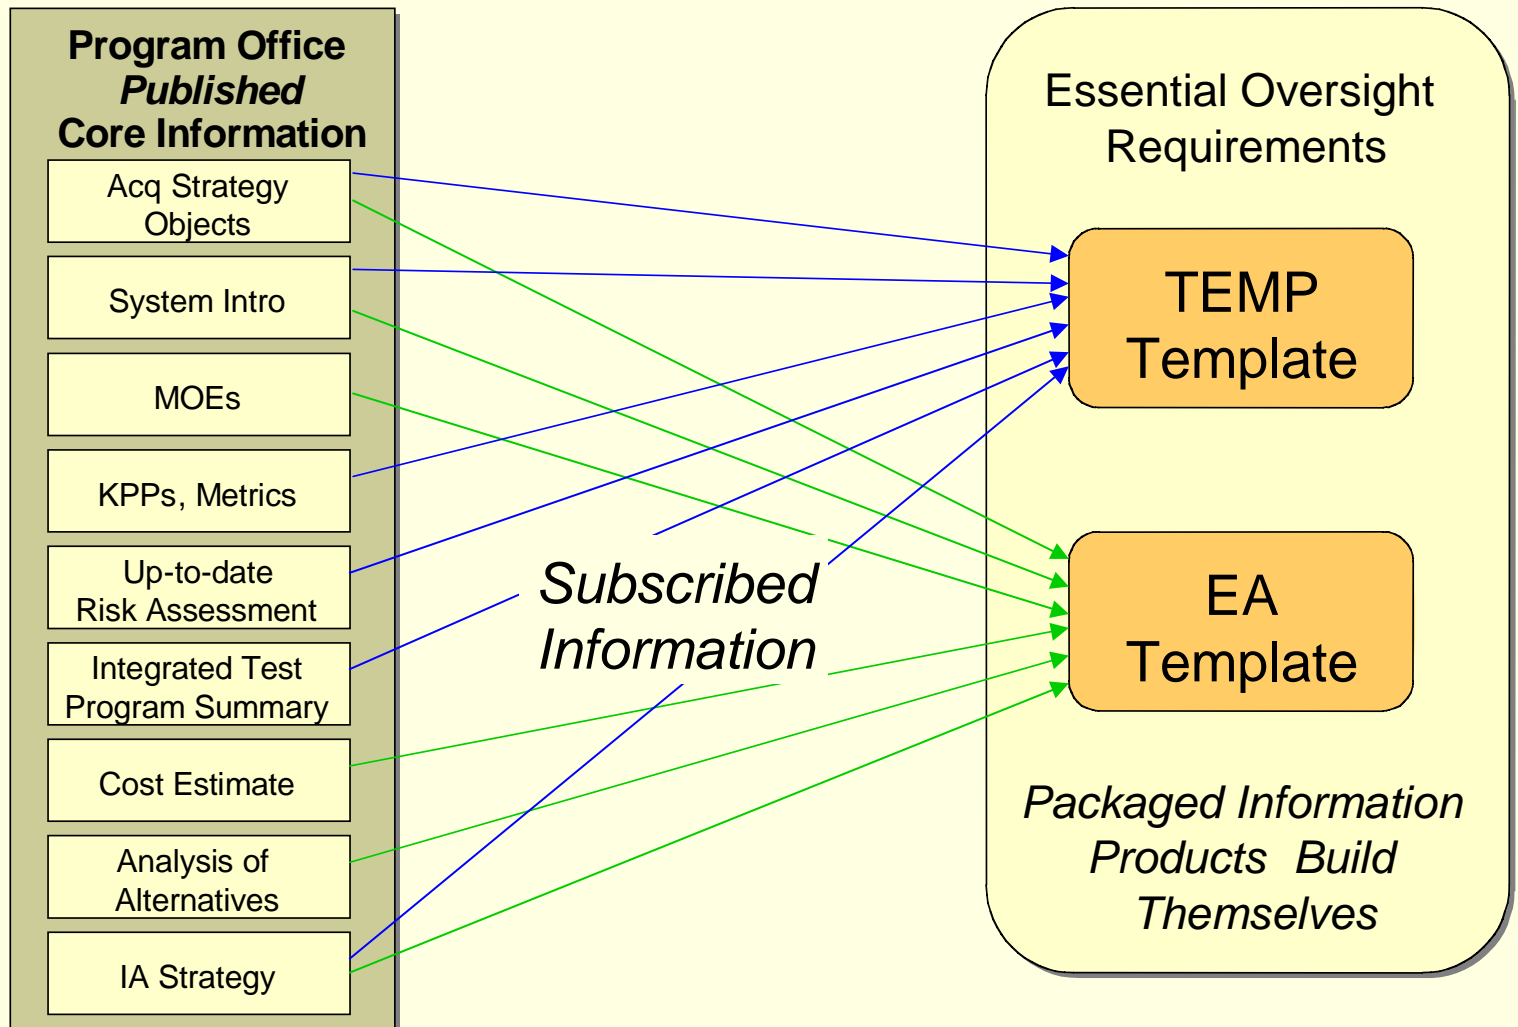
Program Office
Published
Core Information

Acq Strategy Objects

System Intro

MOEs

KPPs, Metrics

Up-to-date Risk Assessment

Integrated Test Program Summary

Cost Estimate

Analysis of Alternatives

IA Strategy

Subscribed Information

Essential Oversight Requirements

TEMP Template

EA Template

Packaged Information Products Build Themselves